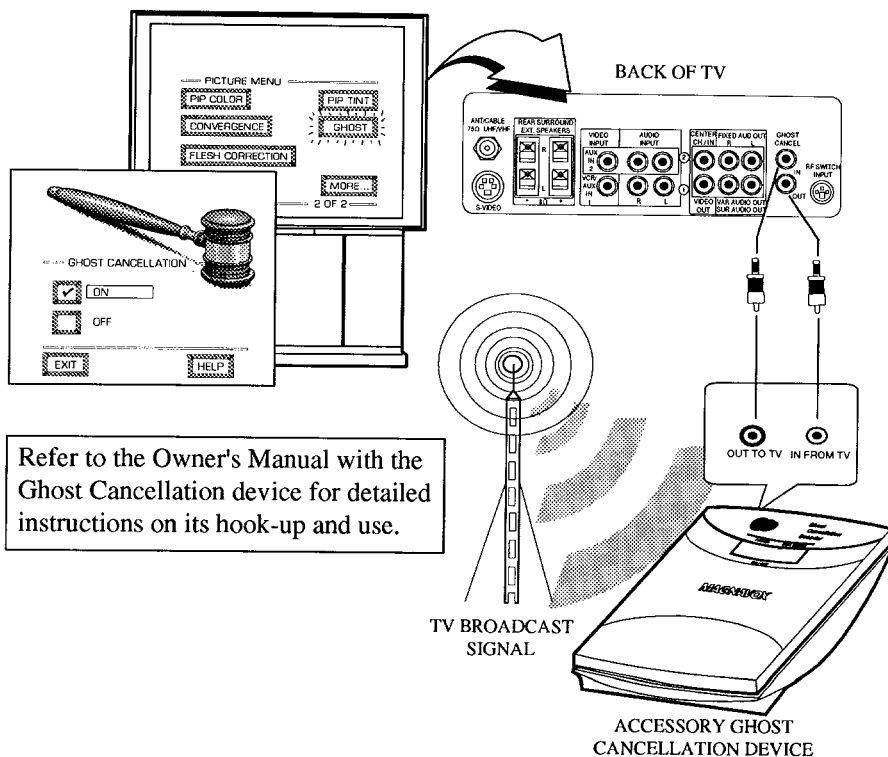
PICTURE MENU
PIP COLOR
PIP TINT
CONVERGENCE
GHOST
FLESH CORRECTION
MORE...
2 OF 2

GHOST CANCELLATION
ON
OFF
EXIT
HELP

BACK OF TV

ANT/CABLE 75Ω UHF/VHF
S-VIDEO
REAR SURROUND EXT. SPEAKERS
R
L
VIDEO INPUT
AUDIO INPUT
AUX IN
VCR/AUX IN
R
L
2
1
CENTER CH/IN
FIXED AUD OUT
R
L
VIDEO OUT
VAR AUDIO OUT SUR AUDIO OUT
GHOST CANCEL
IN
OUT
RF SWITCH INPUT

OUT TO TV
IN FROM TV

Refer to the Owner's Manual with the Ghost Cancellation device for detailed instructions on its hook-up and use.

MAGNAVOX

TV BROADCAST SIGNAL

ACCESSORY GHOST CANCELLATION DEVICE